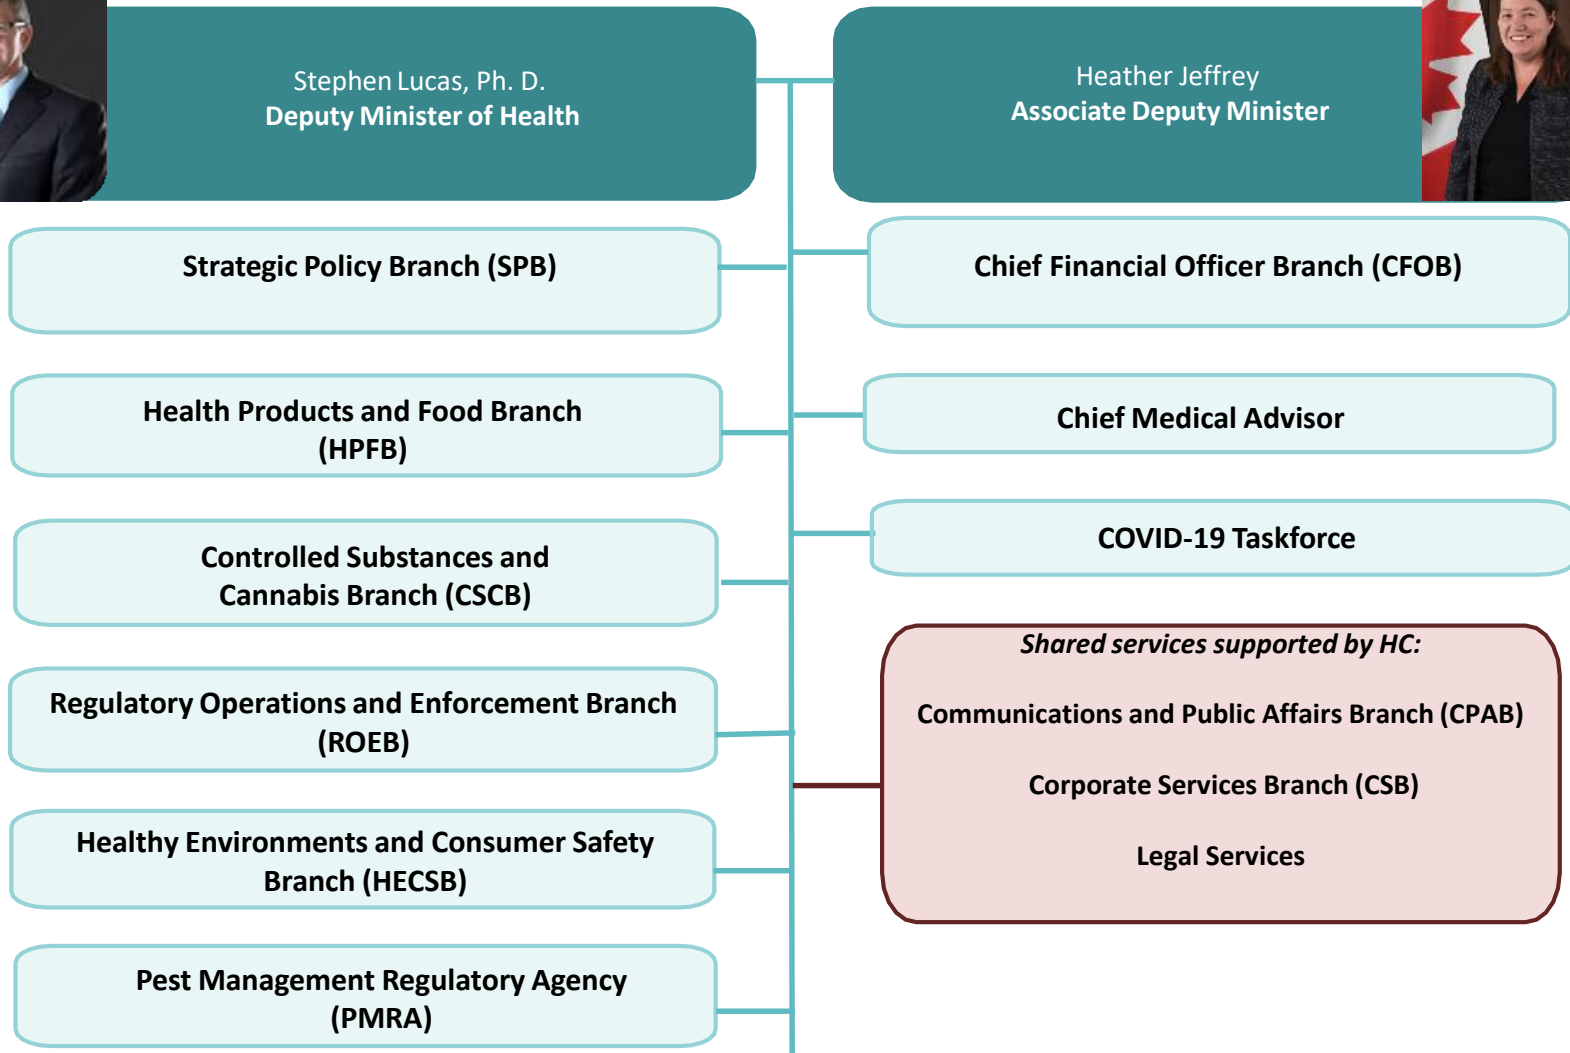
Stephen Lucas, Ph. D.
Deputy Minister of Health

Heather Jeffrey
Associate Deputy Minister

Strategic Policy Branch (SPB)

Chief Financial Officer Branch (CFOB)

Health Products and Food Branch (HPFB)

Chief Medical Advisor

COVID-19 Taskforce

Controlled Substances and Cannabis Branch (CSCB)

*Shared services supported by HC:*

Communications and Public Affairs Branch (CPAB)

Corporate Services Branch (CSB)

Legal Services

Regulatory Operations and Enforcement Branch (ROEB)

Healthy Environments and Consumer Safety Branch (HECSB)

Pest Management Regulatory Agency (PMRA)